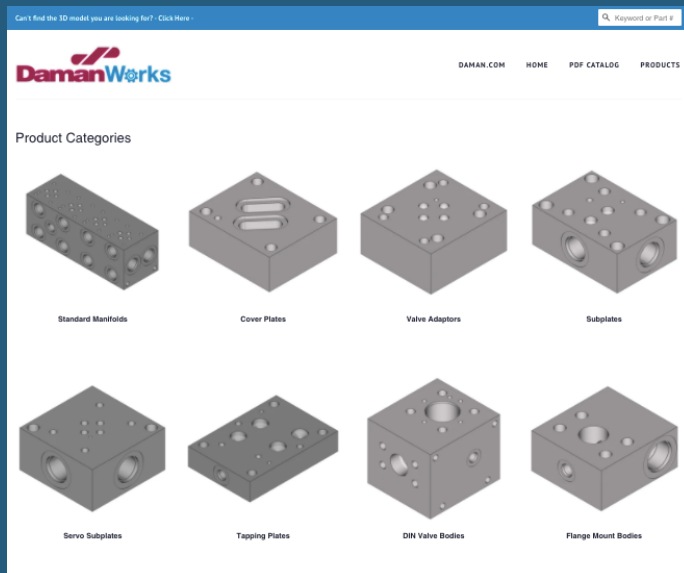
Can't find the 3D model you are looking for? - Click Here -

Keyword or Part #

DamanWorks

DAMAN.COM HOME PDF CATALOG PRODUCTS

Product Categories

Standard Manifolds

Cover Plates

Valve Adaptors

Subplates

Servo Subplates

Tapping Plates

DIN Valve Bodies

Flange Mount Bodies